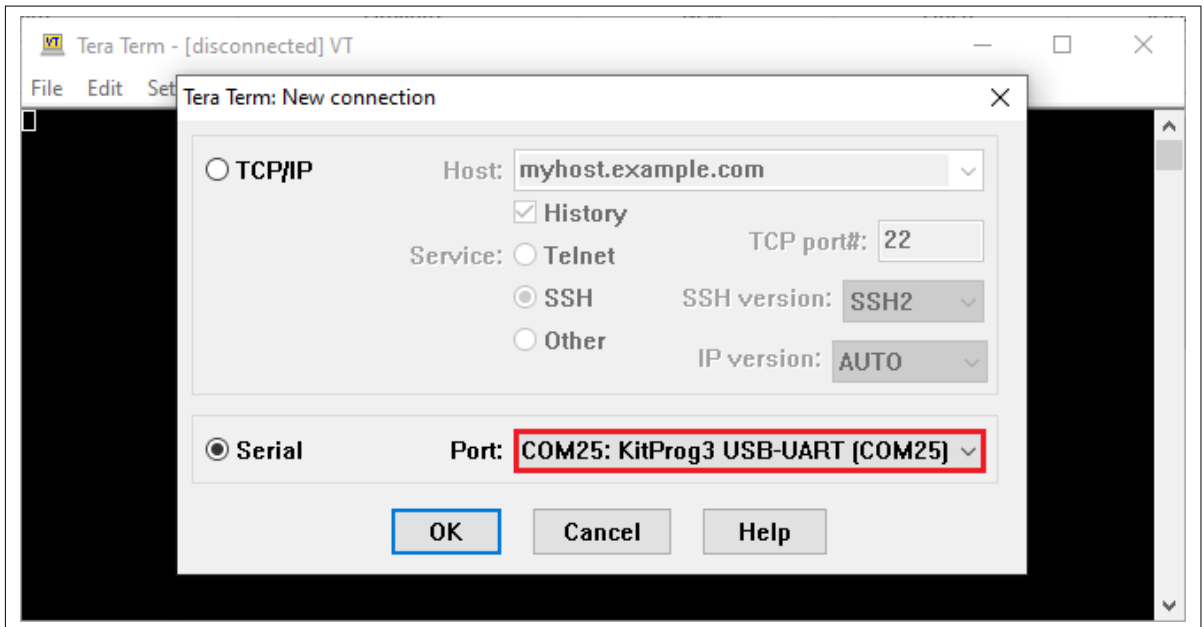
VT Tera Term - [disconnected] VT

File Edit Set

Tera Term: New connection

TCP/IP

Host: myhost.example.com

History

Service: Telnet

TCP port#: 22

SSH

SSH version: SSH2

Other

IP version: AUTO

Serial

Port: COM25: KitProg3 USB-UART (COM25)

OK

Cancel

Help